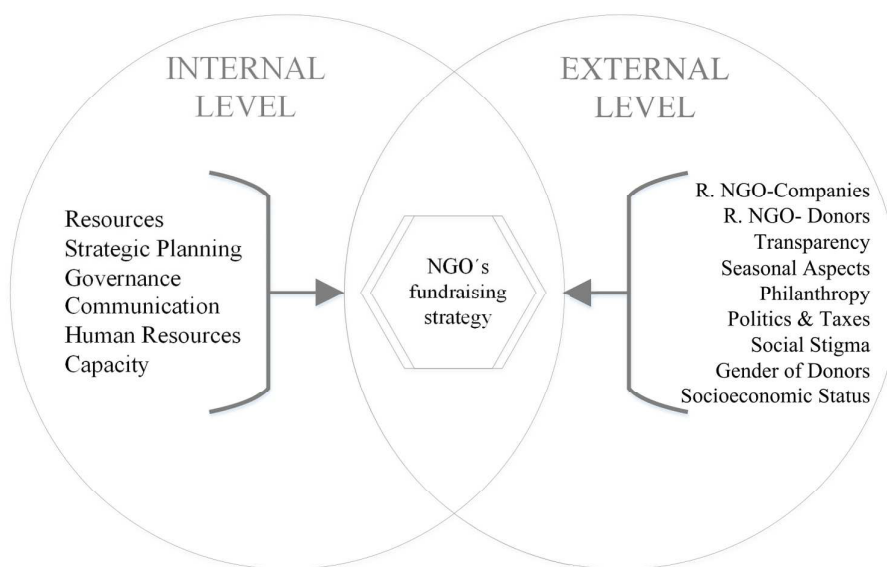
INTERNAL LEVEL

EXTERNAL LEVEL

Resources
Strategic Planning
Governance
Communication
Human Resources
Capacity

NGO´s fundraising strategy

R. NGO-Companies
R. NGO- Donors
Transparency
Seasonal Aspects
Philanthropy
Politics & Taxes
Social Stigma
Gender of Donors
Socioeconomic Status